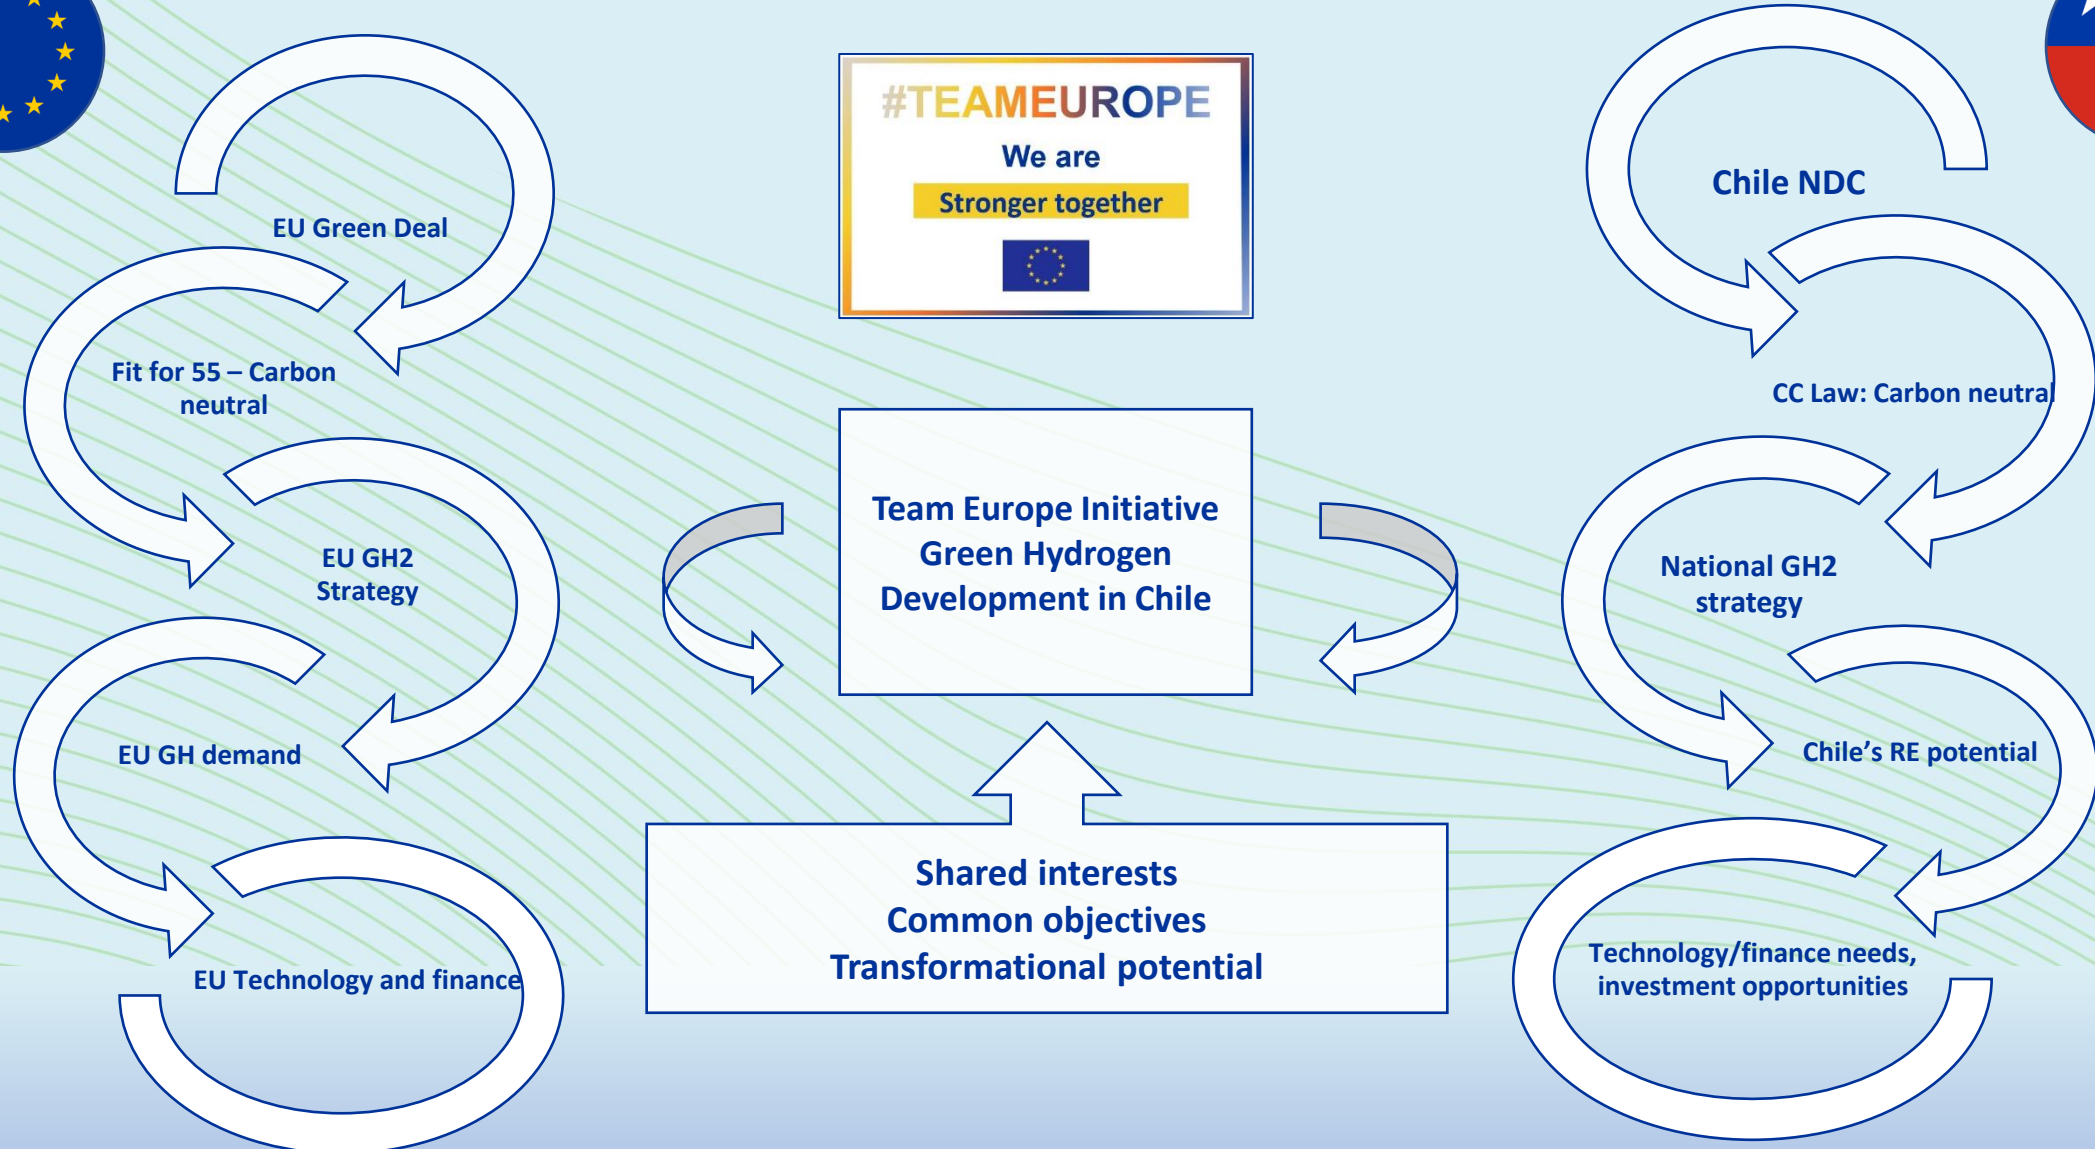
#TEAMEUROPE
We are
Stronger together

EU Green Deal

Fit for 55 – Carbon neutral

EU GH2 Strategy

EU GH demand

EU Technology and finance

Team Europe Initiative Green Hydrogen Development in Chile

Shared interests
Common objectives
Transformational potential

Chile NDC

CC Law: Carbon neutral

National GH2 strategy

Chile's RE potential

Technology/finance needs, investment opportunities